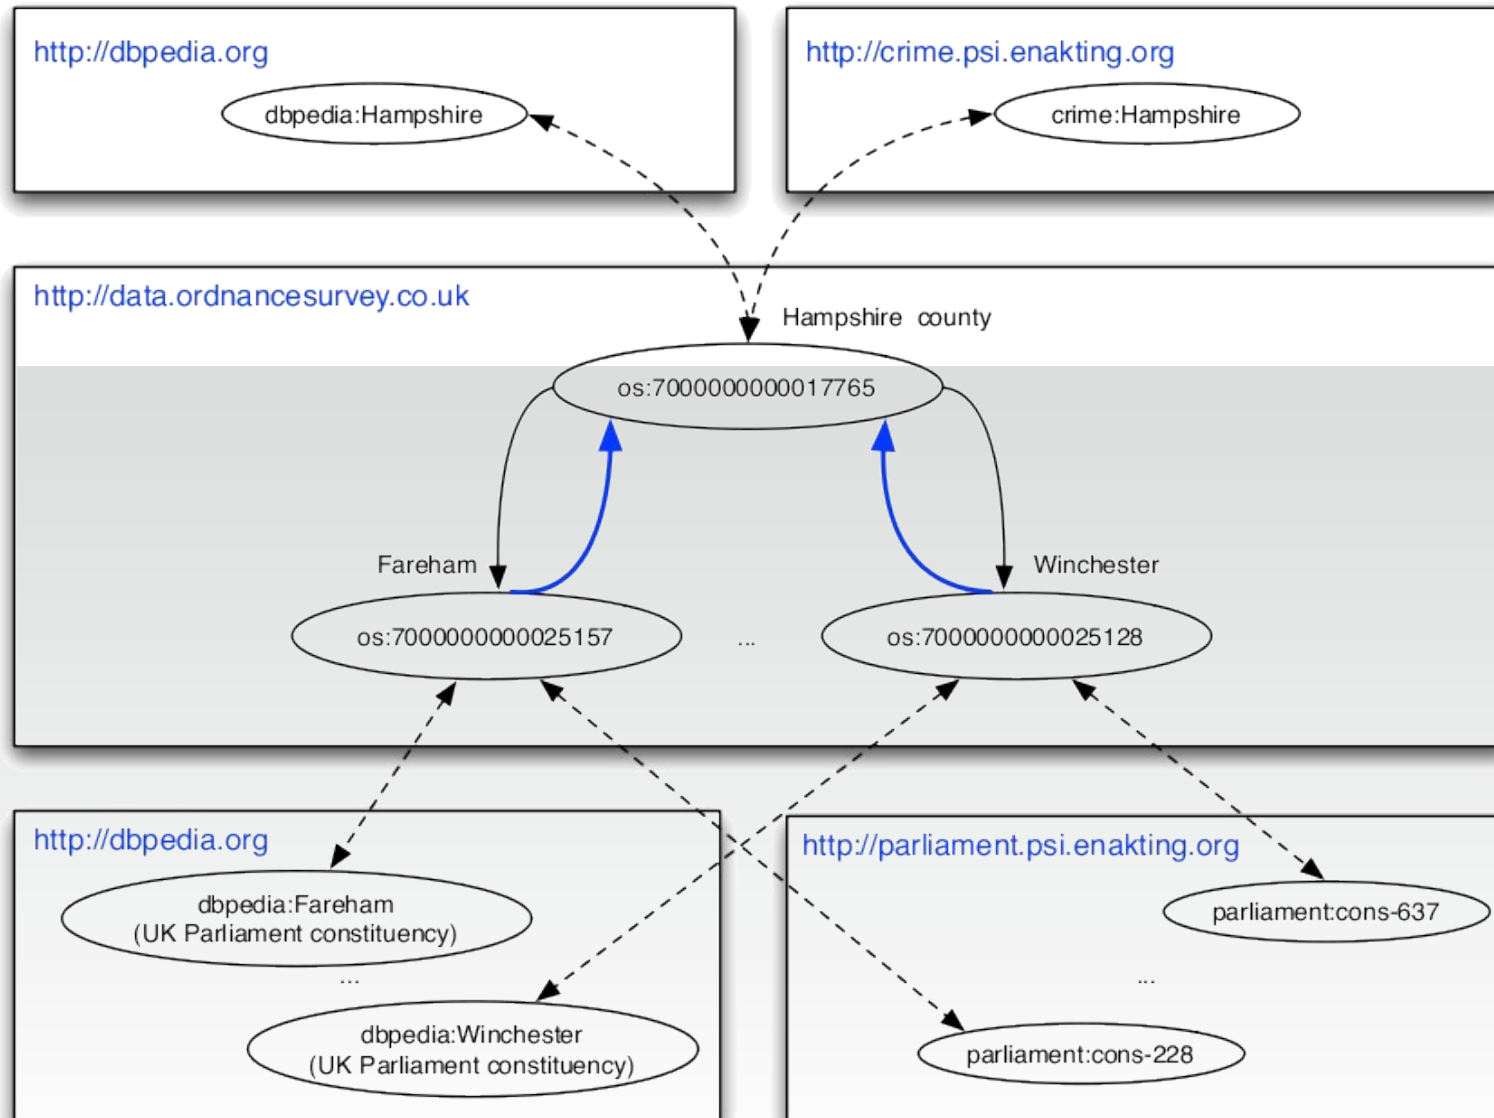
http://dbpedia.org

dbpedia:Hampshire

http://crime.psi.enakting.org

crime:Hampshire

http://data.ordnancesurvey.co.uk

Hampshire county

os:7000000000017765

Fareham

os:7000000000025157

...

Winchester

os:7000000000025128

http://dbpedia.org

dbpedia:Fareham (UK Parliament constituency)

...

dbpedia:Winchester (UK Parliament constituency)

http://parliament.psi.enakting.org

parliament:cons-637

...

parliament:cons-228